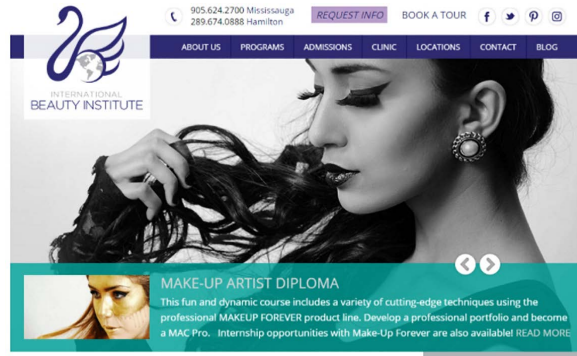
INTERNATIONAL BEAUTY INSTITUTE

905.624.2700 Mississauga
289.674.0888 Hamilton

REQUEST INFO

BOOK A TOUR

ABOUT US PROGRAMS ADMISSIONS CLINIC LOCATIONS CONTACT BLOG

MAKE-UP ARTIST DIPLOMA

This fun and dynamic course includes a variety of cutting-edge techniques using the professional MAKEUP FOREVER product line. Develop a professional portfolio and become a MAC Pro. Internship opportunities with Make-Up Forever are also available! READ MORE